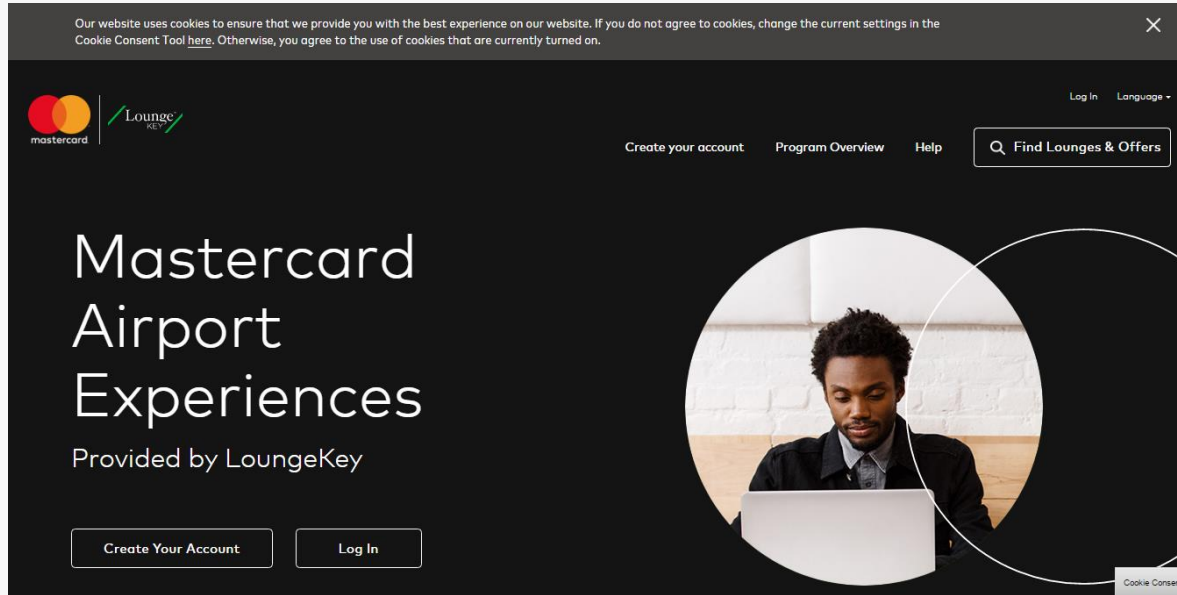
Our website uses cookies to ensure that we provide you with the best experience on our website. If you do not agree to cookies, change the current settings in the Cookie Consent Tool here. Otherwise, you agree to the use of cookies that are currently turned on.

mastercard

Lounge KEY

Log In Language

Create your account Program Overview Help Find Lounges & Offers

Mastercard Airport Experiences

Provided by LoungeKey

Create Your Account

Log In

Cookie Conse